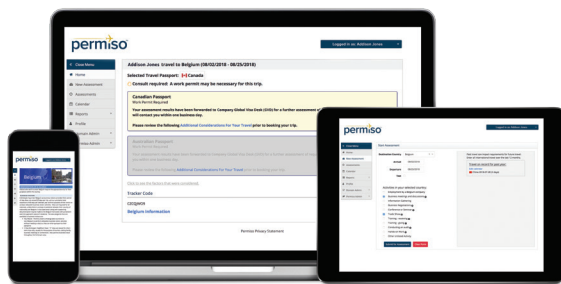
permiso

Logged in as: Addison Jones

Close Menu
Home
New Assessment
Assessments
Calendar
Reports
Profile

Addison Jones travel to Belgium (08/02/2018 - 08/25/2018)

Selected Travel Passport: Canada

Consult required: A work permit may be necessary for this trip.

Canadian Passport
Work Permit Required

Your assessment results have been forwarded to Company Global Visa Desk (GVD) for a further assessment of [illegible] will contact you within one business day.

Please review the following Additional Considerations For Your Travel prior to booking your trip.

Australian Passport

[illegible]

Please review the following Additional Considerations For Your Travel prior to booking your trip.

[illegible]

Tracker Code

CEEQMOX

Belgium Information

Permiso Privacy Statement

Belgium

permiso

Logged in as: Addison Jones

Start Assessment

Destination Country Belgium
Arrival
Departure
Visit

Activities in your selected country
Business meetings
Training
Project
Consulting

Continue with assessment
Cancel